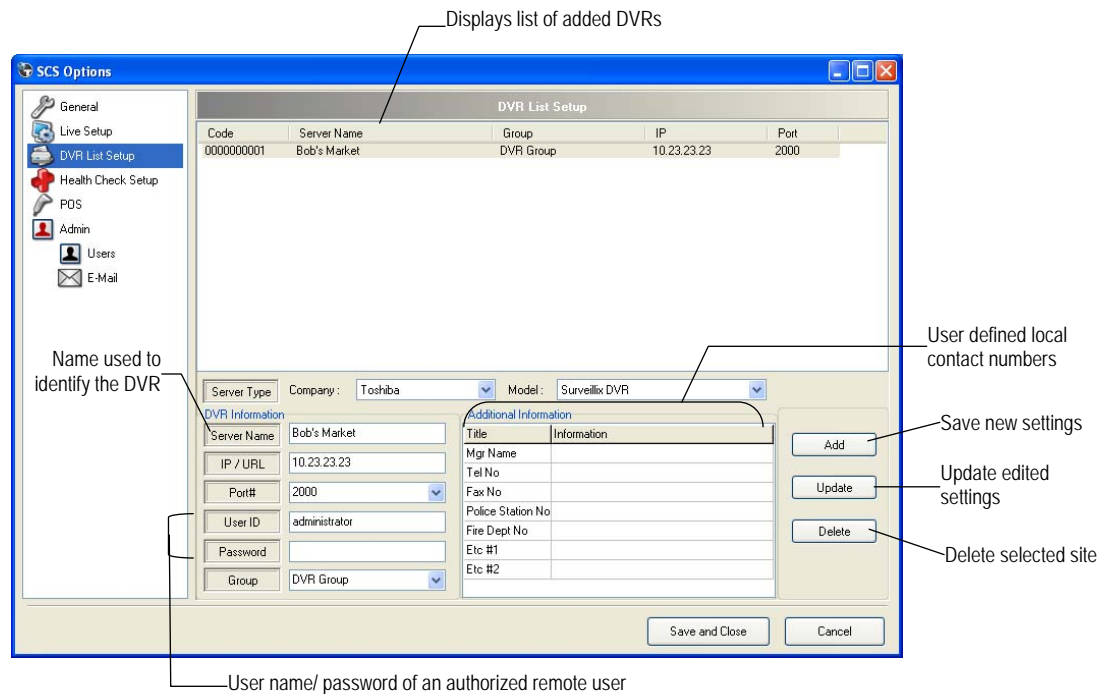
Displays list of added DVRs

SCS Options

General
Live Setup
DVR List Setup
Health Check Setup
POS
Admin
Users
E-Mail

DVR List Setup

| Code | Server Name | Group | IP | Port |
|---|---|---|---|---|
| 0000000001 | Bob's Market | DVR Group | 10.23.23.23 | 2000 |

User defined local contact numbers

Name used to identify the DVR

Server Type Company : Toshiba Model : Surveillix DVR

DVR Information
Server Name Bob's Market
IP / URL 10.23.23.23
Port# 2000
User ID administrator
Password
Group DVR Group

Additional Information

| Title | Information |
|---|---|
| Mgr Name | |
| Tel No | |
| Fax No | |
| Police Station No | |
| Fire Dept No | |
| Etc #1 | |
| Etc #2 | |

Add
Update
Delete

Save new settings
Update edited settings
Delete selected site

Save and Close
Cancel

User name/ password of an authorized remote user